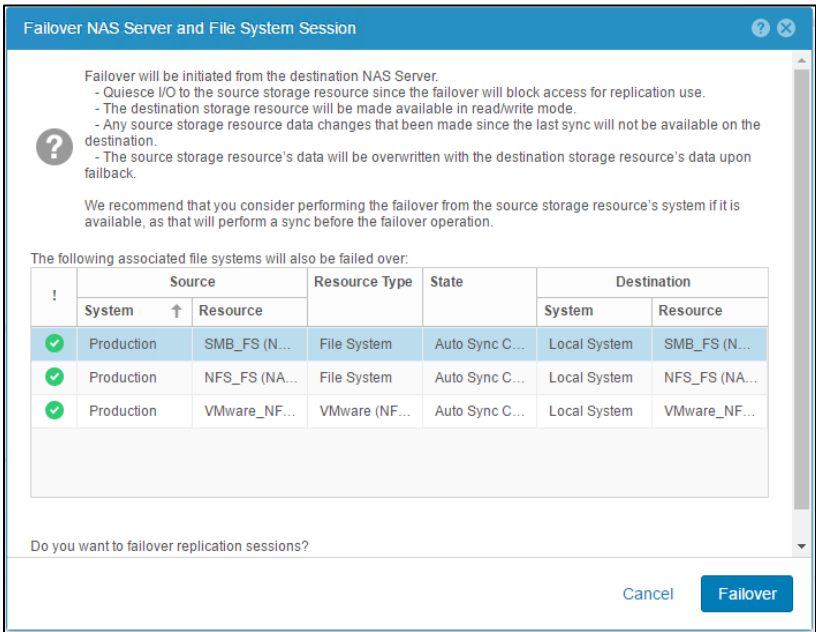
Failover NAS Server and File System Session

Failover will be initiated from the destination NAS Server.
- Quiesce I/O to the source storage resource since the failover will block access for replication use.
- The destination storage resource will be made available in read/write mode.
- Any source storage resource data changes that been made since the last sync will not be available on the destination.
- The source storage resource's data will be overwritten with the destination storage resource's data upon failback.

We recommend that you consider performing the failover from the source storage resource's system if it is available, as that will perform a sync before the failover operation.

The following associated file systems will also be failed over:

| ! | Source System | Source Resource | Resource Type | State | Destination System | Destination Resource |
|---|---|---|---|---|---|---|
| | Production | SMB_FS (N... | File System | Auto Sync C... | Local System | SMB_FS (N... |
| | Production | NFS_FS (NA... | File System | Auto Sync C... | Local System | NFS_FS (NA... |
| | Production | VMware_NF... | VMware (NF... | Auto Sync C... | Local System | VMware_NF... |

Do you want to failover replication sessions?

Cancel Failover